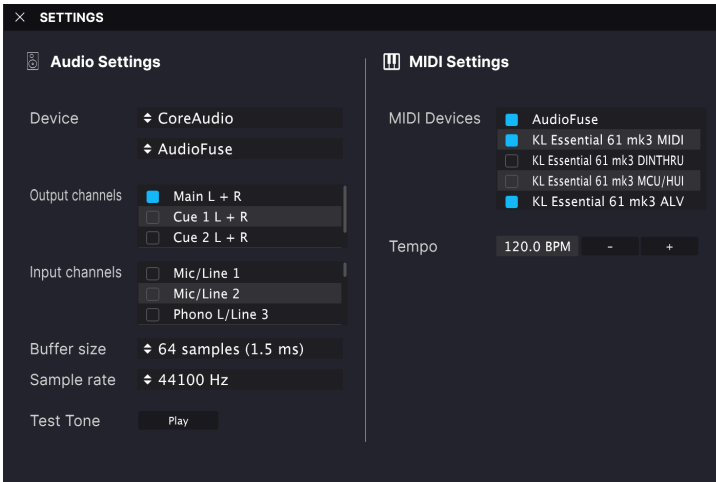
× SETTINGS

Audio Settings

Device
CoreAudio
AudioFuse

Output channels
Main L + R
Cue 1 L + R
Cue 2 L + R

Input channels
Mic/Line 1
Mic/Line 2
Phono L/Line 3

Buffer size
64 samples (1.5 ms)

Sample rate
44100 Hz

Test Tone
Play

MIDI Settings

MIDI Devices
AudioFuse
KL Essential 61 mk3 MIDI
KL Essential 61 mk3 DINTHRU
KL Essential 61 mk3 MCU/HUI
KL Essential 61 mk3 ALV

Tempo
120.0 BPM
-
+